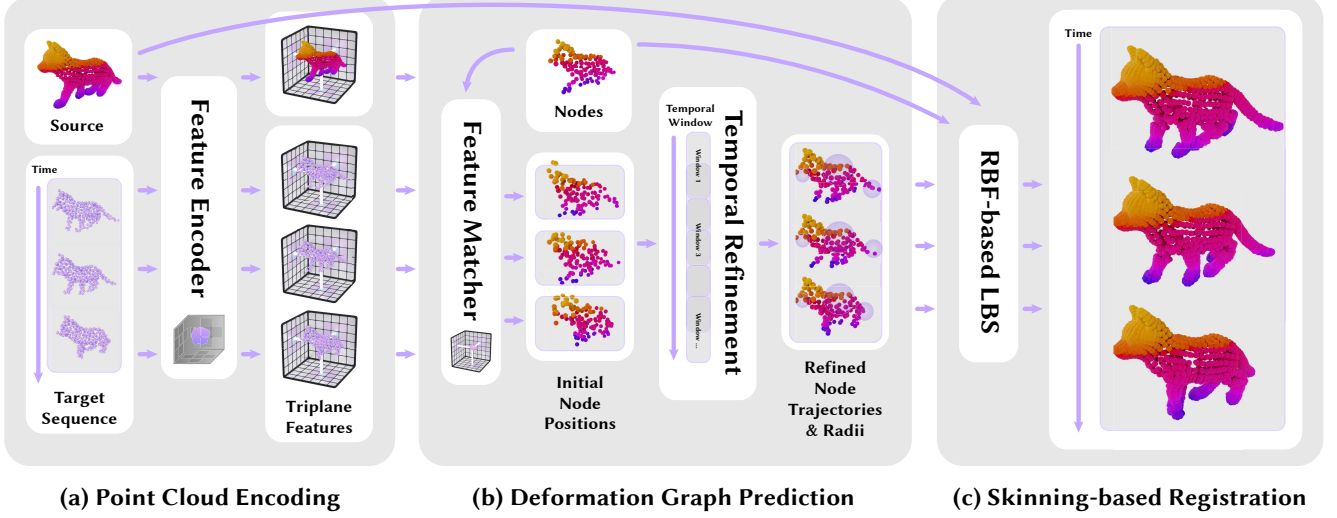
Source

Time

Target Sequence

Feature Encoder

Triplane Features

Nodes

Feature Matcher

Initial Node Positions

Temporal Window

Window 1

Window 3

Window ...

Temporal Refinement

Refined Node Trajectories & Radii

RBF-based LBS

Time

(a) Point Cloud Encoding

(b) Deformation Graph Prediction

(c) Skinning-based Registration